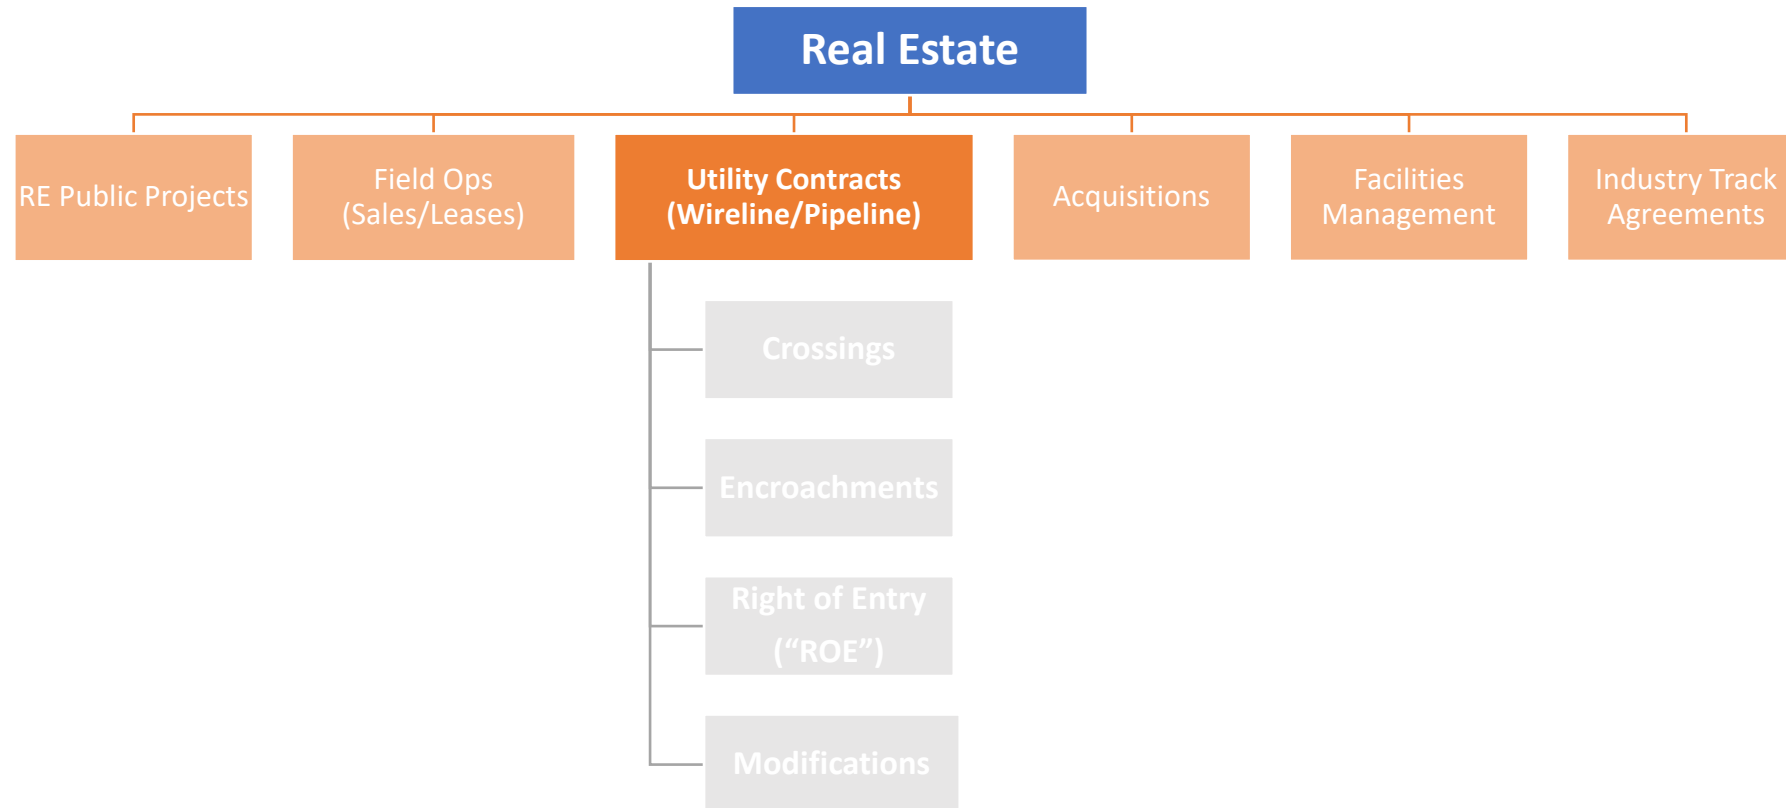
Real Estate

RE Public Projects

Field Ops
(Sales/Leases)

Utility Contracts
(Wireline/Pipeline)

Acquisitions

Facilities
Management

Industry Track
Agreements

Crossings

Encroachments

Right of Entry
(“ROE”)

Modifications